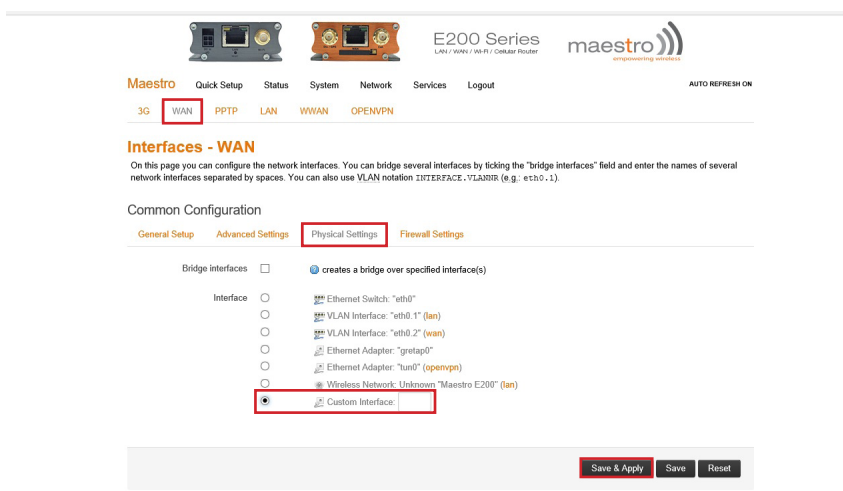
E200 Series
LAN / WAN / Wi-Fi / Cellular Router

maestro
empowering wireless

Maestro Quick Setup Status System Network Services Logout

AUTO REFRESH ON

3G WAN PPTP LAN WWAN OPENVPN

Interfaces - WAN

On this page you can configure the network interfaces. You can bridge several interfaces by ticking the "bridge interfaces" field and enter the names of several network interfaces separated by spaces. You can also use VLAN notation INTERFACE.VLANNR (e.g.: eth0.1).

Common Configuration

General Setup Advanced Settings Physical Settings Firewall Settings

Bridge interfaces

creates a bridge over specified interface(s)

Interface

Ethernet Switch: "eth0"

VLAN Interface: "eth0.1" (lan)

VLAN Interface: "eth0.2" (wan)

Ethernet Adapter: "gretap0"

Ethernet Adapter: "tun0" (openvpn)

Wireless Network: Unknown "Maestro E200" (lan)

Custom Interface:

Save & Apply Save Reset